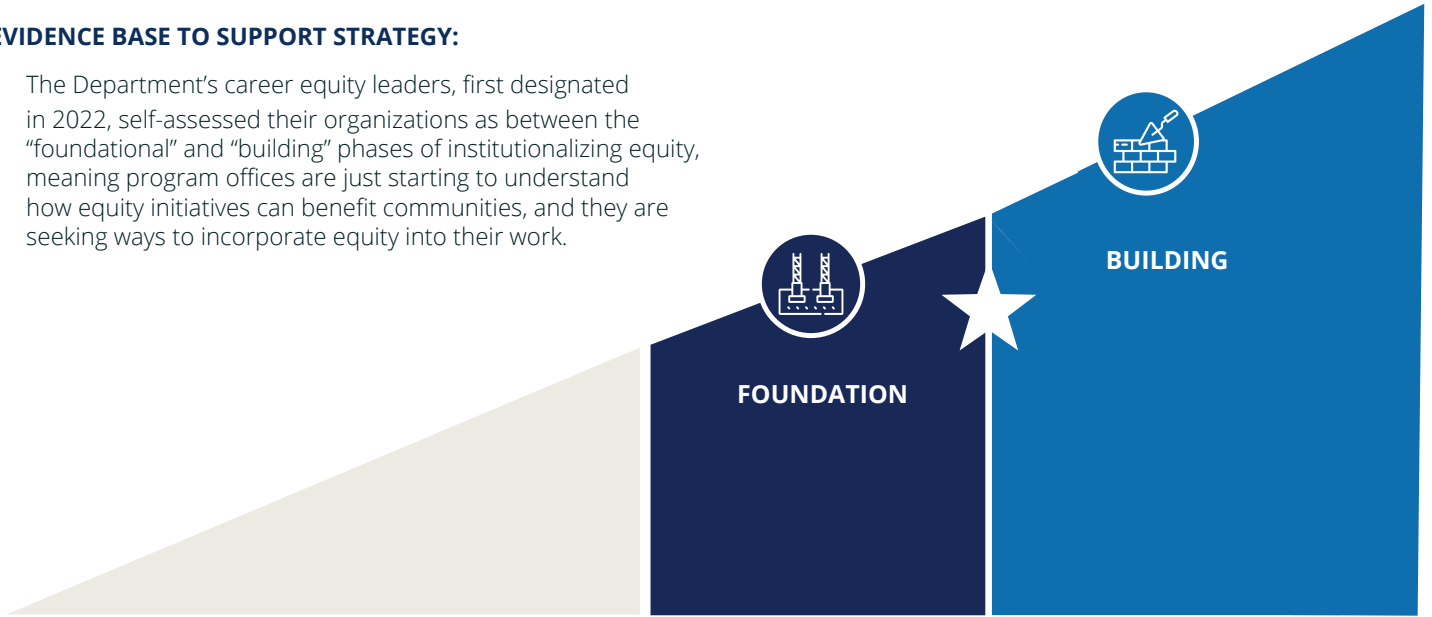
VIDENCE BASE TO SUPPORT STRATEGY:

The Department’s career equity leaders, first designated in 2022, self-assessed their organizations as between the “foundational” and “building” phases of institutionalizing equity, meaning program offices are just starting to understand how equity initiatives can benefit communities, and they are seeking ways to incorporate equity into their work.

BUILDING

FOUNDATION